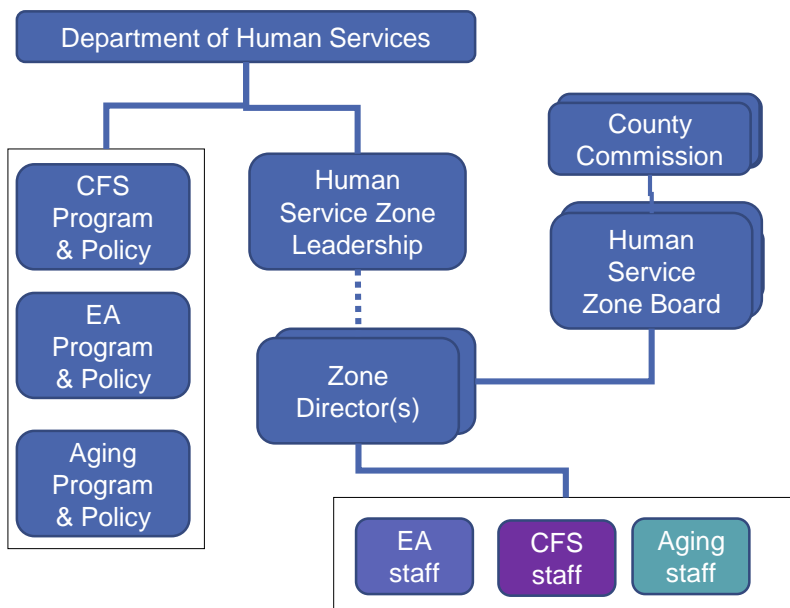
Department of Human Services

CFS Program & Policy

EA Program & Policy

Aging Program & Policy

Human Service Zone Leadership

County Commission

Human Service Zone Board

Zone Director(s)

EA staff

CFS staff

Aging staff